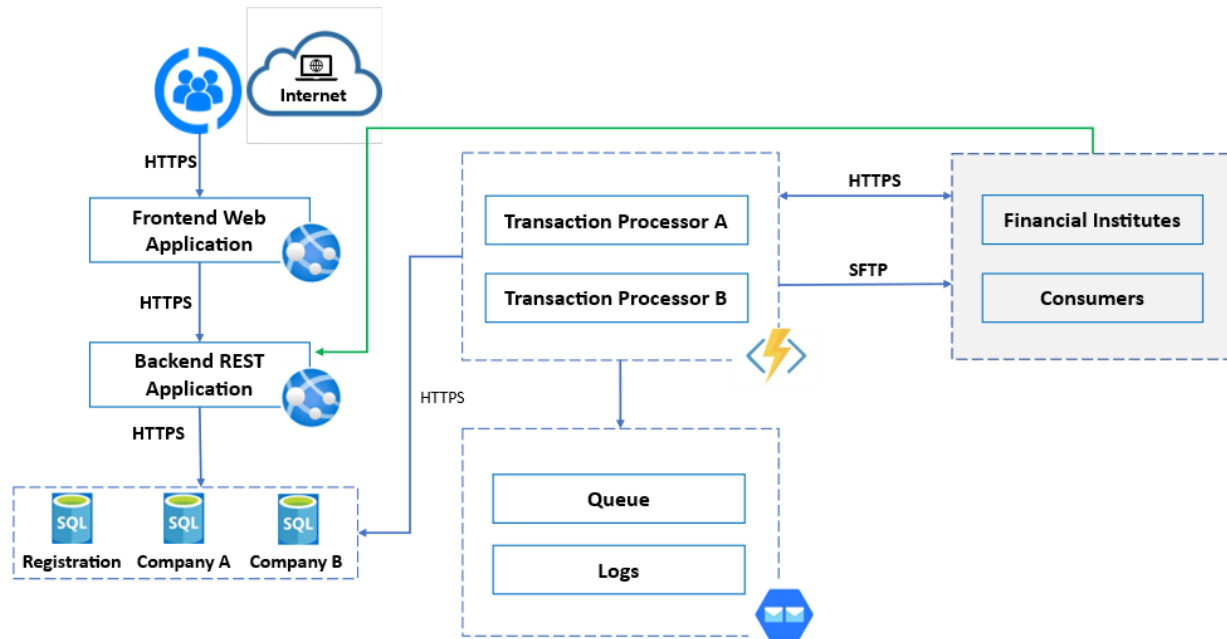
Internet

HTTPS

Frontend Web Application

HTTPS

Backend REST Application

HTTPS

SQL Registration
SQL Company A
SQL Company B

HTTPS

Transaction Processor A

Transaction Processor B

HTTPS

SFTP

Financial Institutes

Consumers

Queue

Logs